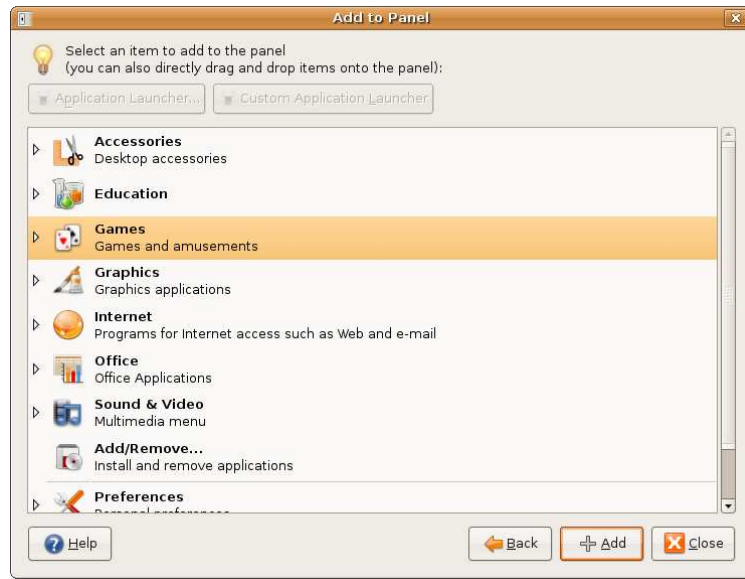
Add to Panel

Select an item to add to the panel
(you can also directly drag and drop items onto the panel):

Application Launcher... Custom Application Launcher

Accessories
Desktop accessories

Education

Games
Games and amusements

Graphics
Graphics applications

Internet
Programs for Internet access such as Web and e-mail

Office
Office Applications

Sound & Video
Multimedia menu

Add/Remove...
Install and remove applications

Preferences
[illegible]

Help

Back Add Close